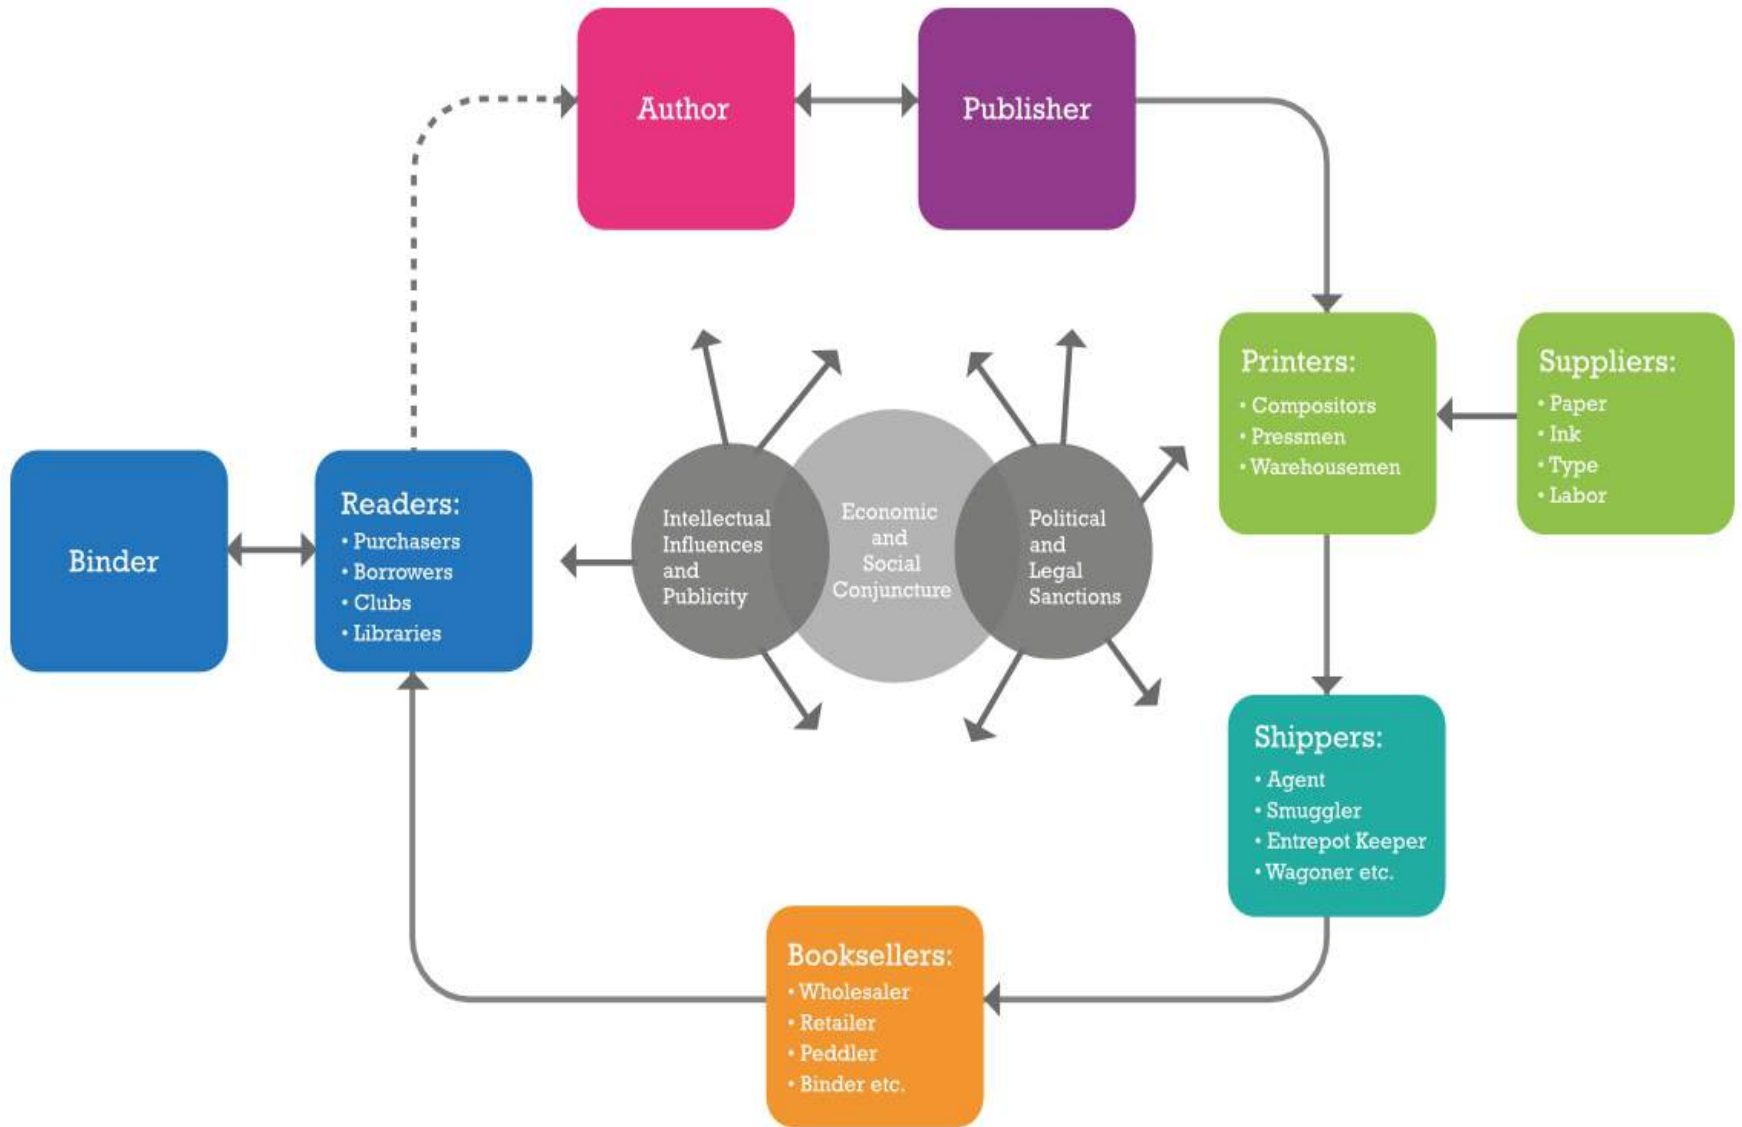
Author

Publisher

Printers:
• Compositors
• Pressmen
• Warehousemen

Suppliers:
• Paper
• Ink
• Type
• Labor

Binder

Readers:
• Purchasers
• Borrowers
• Clubs
• Libraries

Intellectual Influences and Publicity

Economic and Social Conjuncture

Political and Legal Sanctions

Shippers:
• Agent
• Smuggler
• Entrepot Keeper
• Wagoner etc.

Booksellers:
• Wholesaler
• Retailer
• Peddler
• Binder etc.